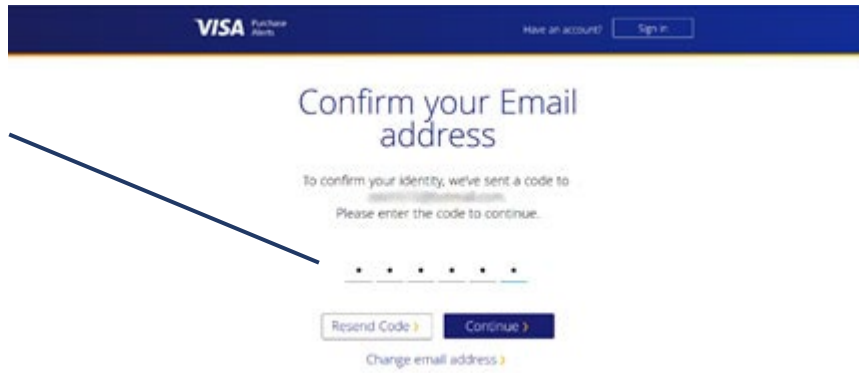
VISA Purchase Alerts

Have an account? Sign in

Confirm your Email address

To confirm your identity, we've sent a code to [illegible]
Please enter the code to continue.

• • • • • •

Resend Code › Continue ›

Change email address ›